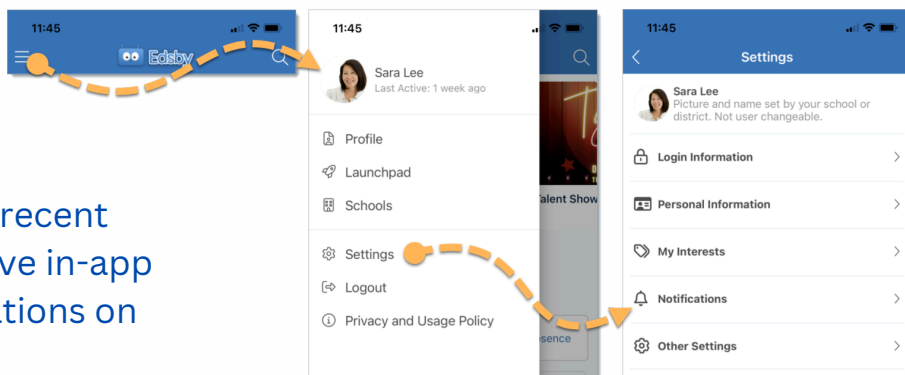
11:45

Edsby

recent
ve in-app
tions on

11:45

Sara Lee
Last Active: 1 week ago

Profile

Launchpad

Schools

Settings

Logout

Privacy and Usage Policy

Talent Show

sence

11:45

Settings

Sara Lee
Picture and name set by your school or district. Not user changeable.

Login Information

Personal Information

My Interests

Notifications

Other Settings